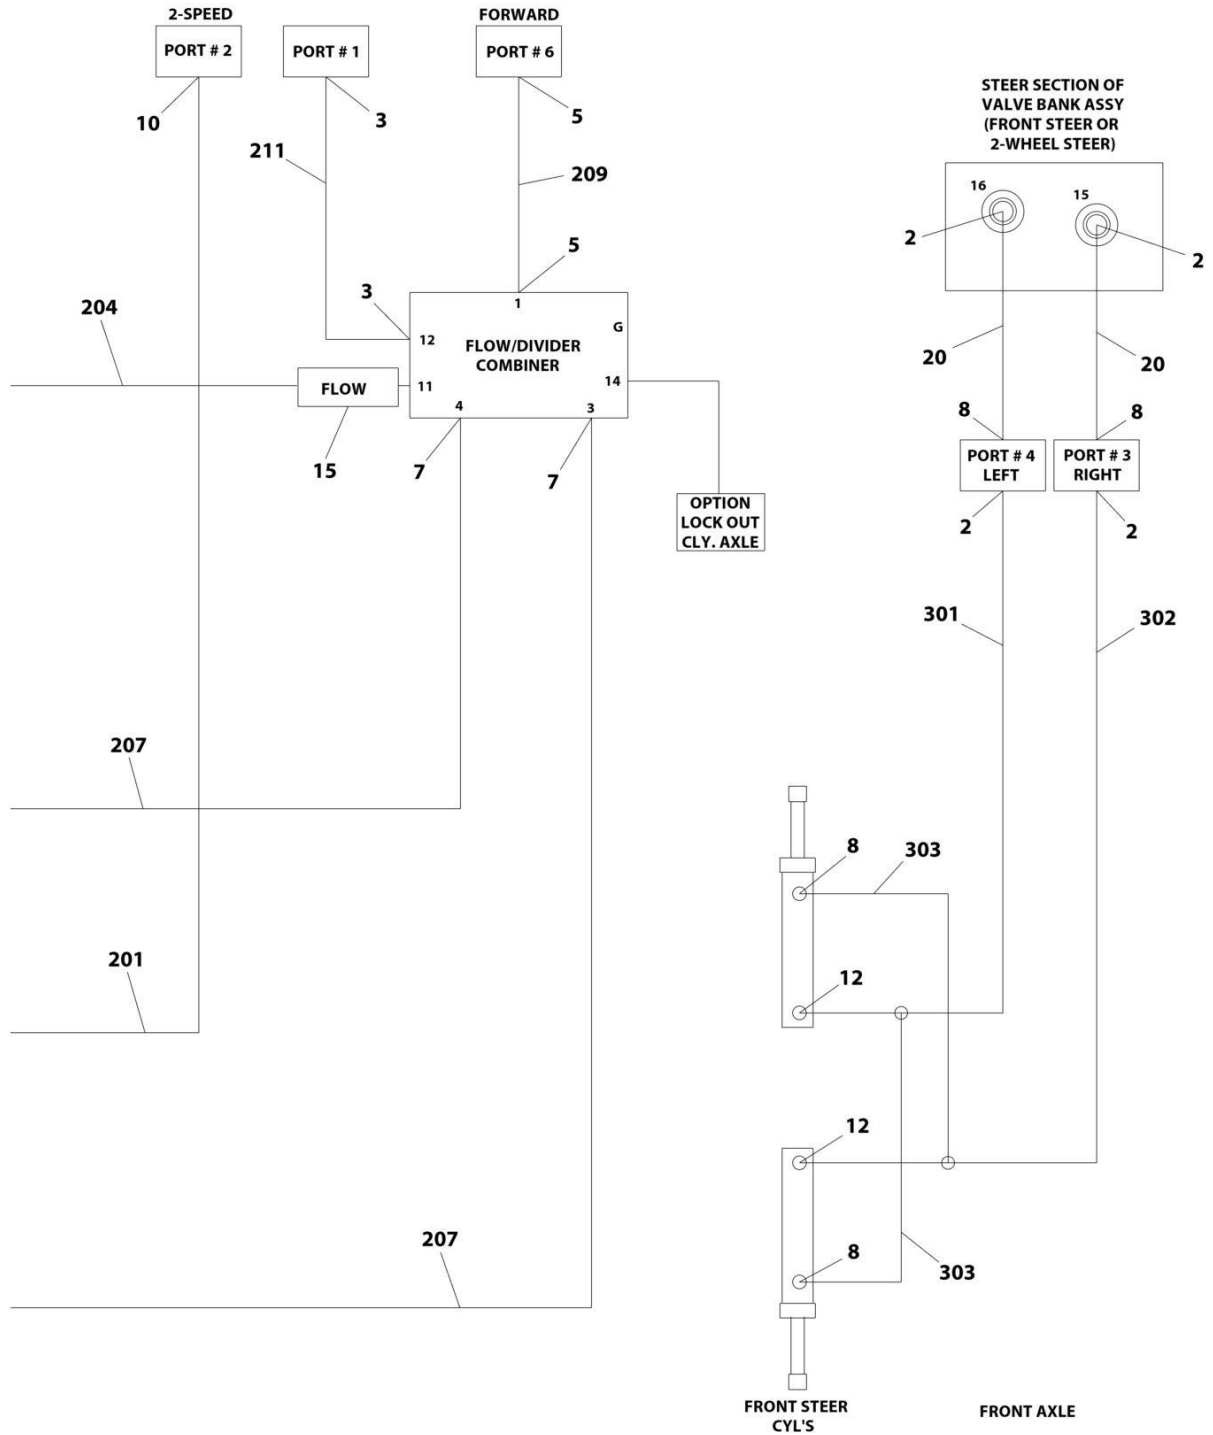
2-SPEED
PORT # 2

PORT # 1

FORWARD
PORT # 6

10

3

5

211

209

5

STEER SECTION OF VALVE BANK ASSY (FRONT STEER OR 2-WHEEL STEER)

16

15

2

2

204

3

1

12

G

FLOW/DIVIDER COMBINER

FLOW

11

14

4

3

15

7

7

OPTION LOCK OUT CLY. AXLE

20

20

8

8

PORT # 4 LEFT

PORT # 3 RIGHT

2

2

301

302

207

8

303

12

201

12

207

8

303

FRONT STEER CYL'S

FRONT AXLE